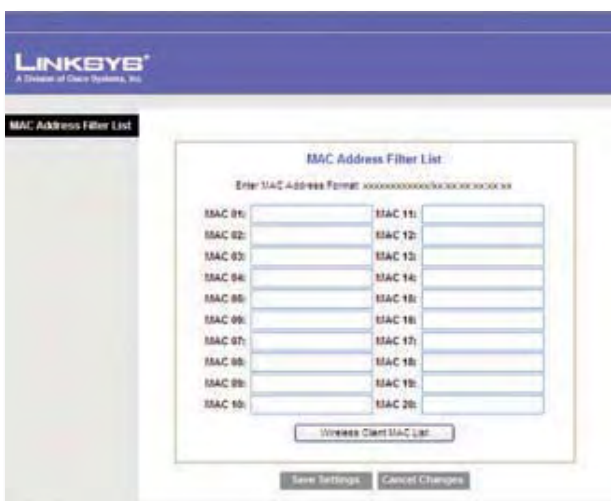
LINKSYS®
A Division of Cisco Systems, Inc.

MAC Address Filter List

MAC Address Filter List

Enter MAC Address Format: xxxxxxxxxxxx/xx:xx:xx:xx:xx:xx

| | | | |
|---|---|---|---|
| MAC 01: | | MAC 11: | |
| MAC 02: | | MAC 12: | |
| MAC 03: | | MAC 13: | |
| MAC 04: | | MAC 14: | |
| MAC 05: | | MAC 15: | |
| MAC 06: | | MAC 16: | |
| MAC 07: | | MAC 17: | |
| MAC 08: | | MAC 18: | |
| MAC 09: | | MAC 19: | |
| MAC 10: | | MAC 20: | |

Wireless Client MAC List

Save Settings Cancel Changes